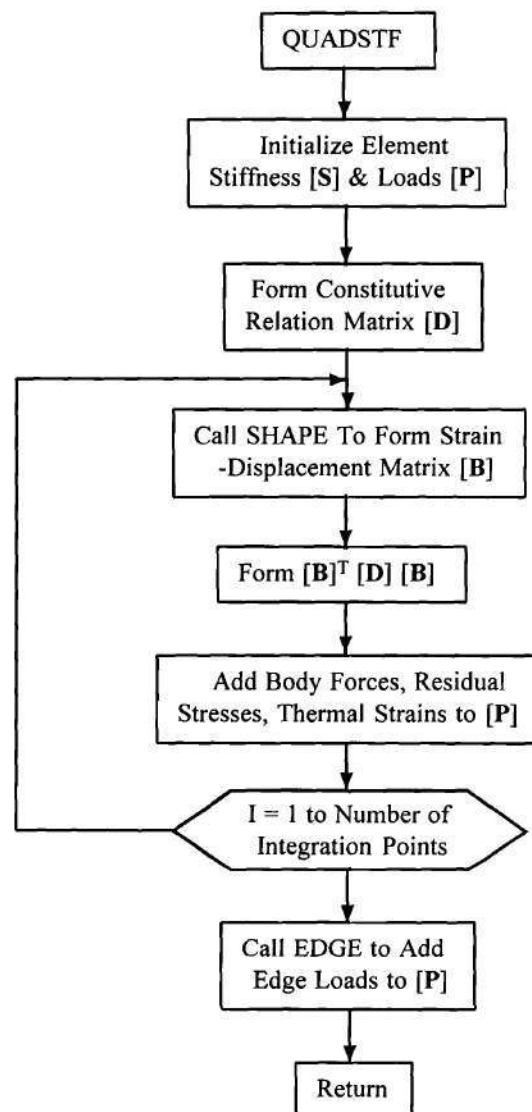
QUADSTF

Initialize Element Stiffness [S] & Loads [P]

Form Constitutive Relation Matrix [D]

Call SHAPE To Form Strain -Displacement Matrix [B]

Form $[B]^T [D] [B]$

Add Body Forces, Residual Stresses, Thermal Strains to [P]

I = 1 to Number of Integration Points

Call EDGE to Add Edge Loads to [P]

Return